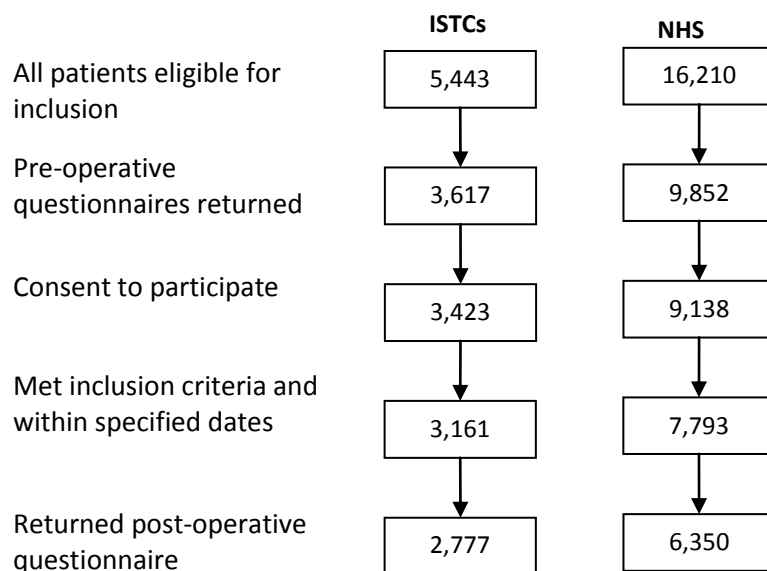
ISTCs

NHS

All patients eligible for inclusion

5,443

16,210

Pre-operative questionnaires returned

3,617

9,852

Consent to participate

3,423

9,138

Met inclusion criteria and within specified dates

3,161

7,793

Returned post-operative questionnaire

2,777

6,350